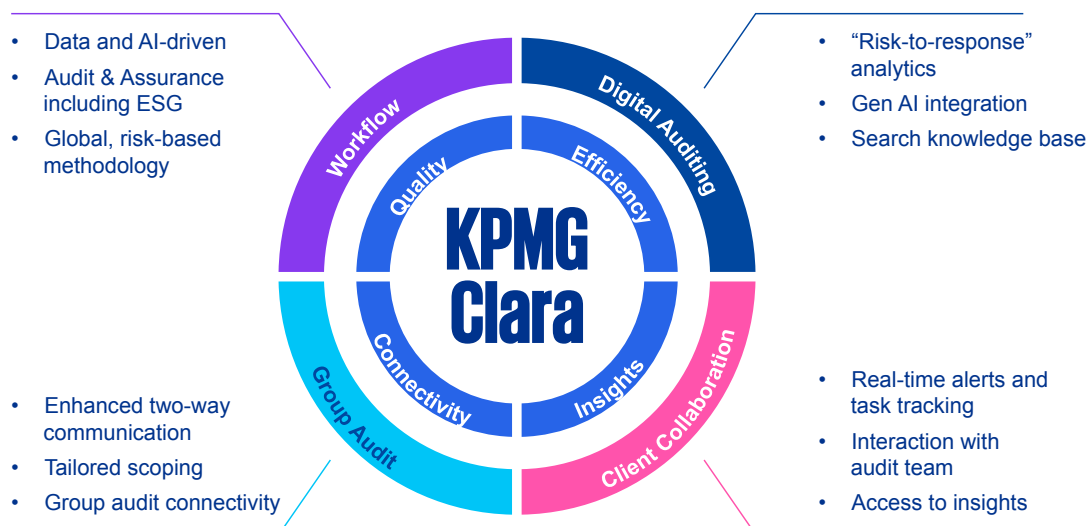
• Data and AI-driven
• Audit & Assurance including ESG
• Global, risk-based methodology

• “Risk-to-response” analytics
• Gen AI integration
• Search knowledge base

Workflow
Digital Auditing
Quality
Efficiency
KPMG
Clara
Connectivity
Insights
Group Audit
Client Collaboration

• Enhanced two-way communication
• Tailored scoping
• Group audit connectivity

• Real-time alerts and task tracking
• Interaction with audit team
• Access to insights